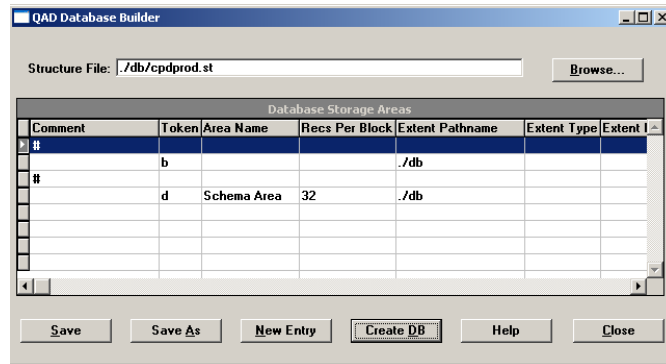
QAD Database Builder

Structure File: ./db/cpdprod.st

Browse...

Database Storage Areas

| Comment | Token | Area Name | Recs Per Block | Extent Pathname | Extent Type | Extent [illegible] |
|---|---|---|---|---|---|---|
| # | | | | | | |
| | b | | | ./db | | |
| # | | | | | | |
| | d | Schema Area | 32 | ./db | | |

Save | Save As | New Entry | Create DB | Help | Close